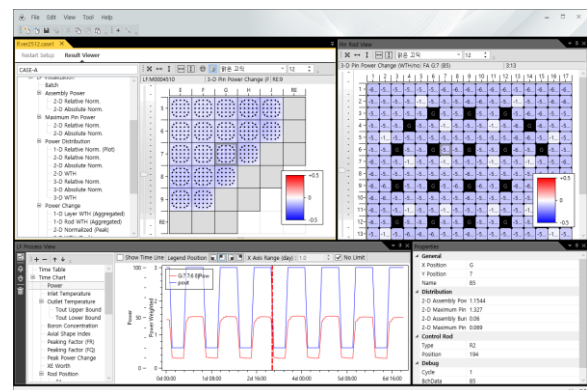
File Edit View Tool Help

Restart Setup Result Viewer

CASE-A

Initialization
Batch
Assembly Power
2-D Relative Norm.
2-D Absolute Norm.
Maximum Pin Power
2-D Relative Norm.
2-D Absolute Norm.
Power Distribution
1-D Relative Norm. (Plot)
2-D Relative Norm.
2-D Absolute Norm.
2-D WTH
3-D Relative Norm.
3-D Absolute Norm.
3-D WTH
Power Change
1-D Layer WTH (Aggregated)
1-D Rod WTH (Aggregated)
2-D Normalized (Peak)

LF:M0004510

3-D Pin Power Change (F: RE:B

12

2 F G H J RE

+0.5

0

-0.5

Pin Rod View

3-D Pin Power Change (WTH/no: FA G7 (85)

12

3:13

+0.5

0

-0.5

LF Process View

Show Time Line Legend Position X Axis Range (day): 1.0 No Limit

Time Table
Time Chart
Power
Inlet Temperature
Outlet Temperature
Tout Upper Bound
Tout Lower Bound
Boron Concentration
Axial Shape Index
Peaking Factor (FR)
Peaking Factor (FQ)
Peak Power Change
XE Worth
Rod Position

G7-16 Pow
pow

100
80
60
40
20
0

Power
Power Weighted

0d 00:00 1d 08:00 2d 16:00 4d 00:00 5d 08:00 6d 16:00

Properties

General
X Position G
Y Position 7
Name 85
Distribution
2-D Assembly Pow 1.1544
2-D Maximum Pin 1.327
2-D Assembly Burn 0.06
2-D Maximum Pin 0.089
Control Rod
Type R2
Position 194
Debug
Cycle 1
BchData 85